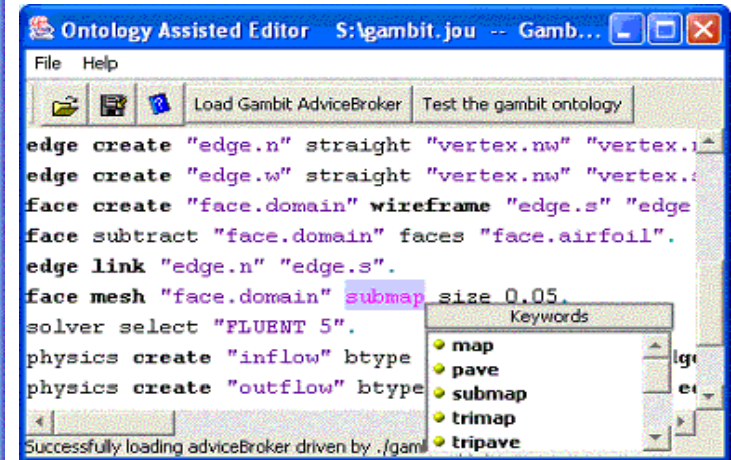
Ontology Assisted Editor S:\gambit.jou -- Gamb...

File Help

Load Gambit AdviceBroker | Test the gambit ontology

edge create "edge.n" straight "vertex.nw" "vertex.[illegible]
edge create "edge.w" straight "vertex.nw" "vertex.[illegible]
face create "face.domain" wireframe "edge.s" "edge
face subtract "face.domain" faces "face.airfoil".
edge link "edge.n" "edge.s".
face mesh "face.domain" submap size 0.05.
solver select "FLUENT 5".
physics create "inflow" btype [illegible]
physics create "outflow" btype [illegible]

Keywords
map
pave
submap
trimap
tripave

Successfully loading adviceBroker driven by ./gam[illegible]